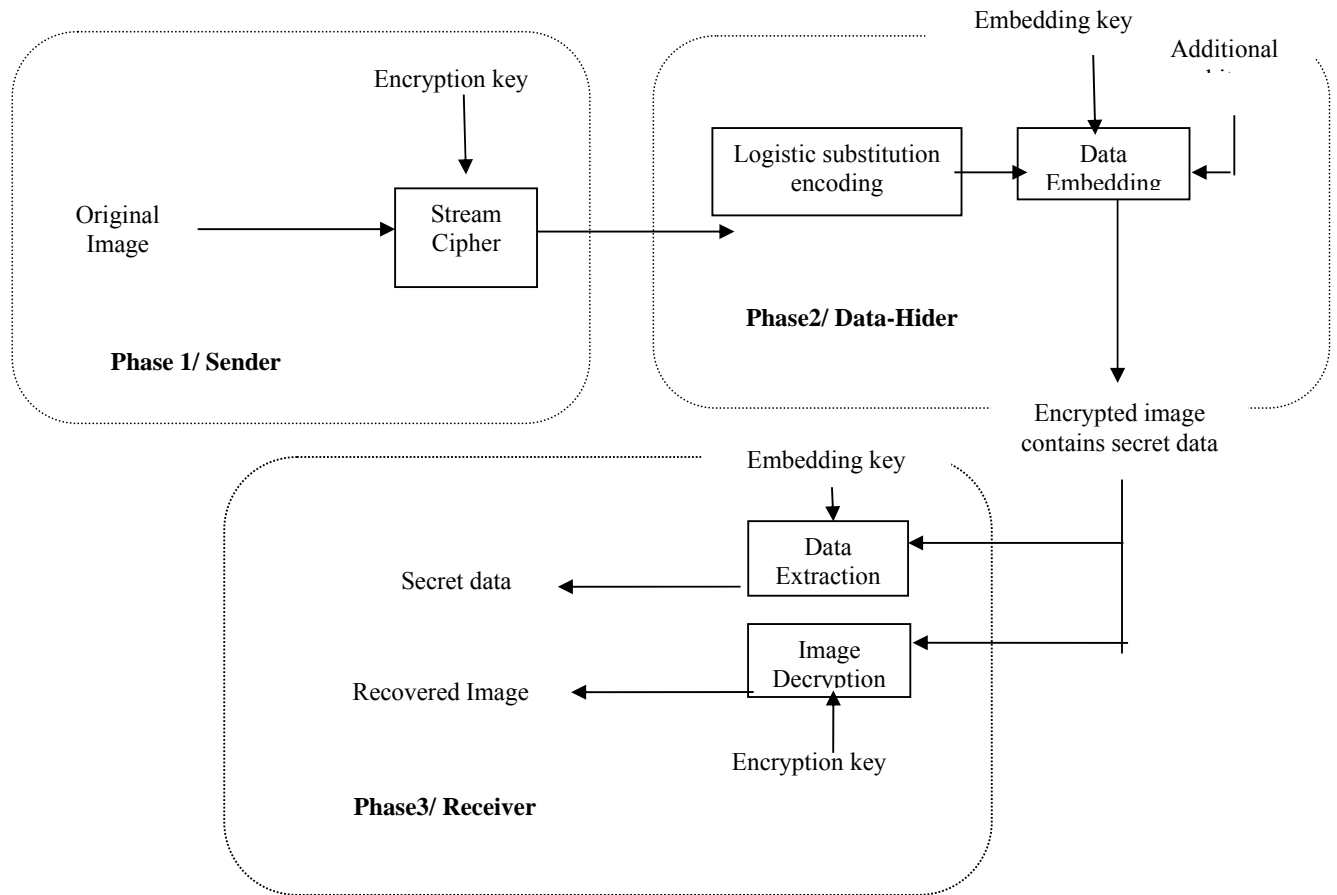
Encryption key

Original Image

Stream Cipher

Phase 1/ Sender

Embedding key

Additional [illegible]

Logistic substitution encoding

Data Embedding

Phase2/ Data-Hider

Encrypted image contains secret data

Embedding key

Data Extraction

Secret data

Image Decryption

Recovered Image

Encryption key

Phase3/ Receiver